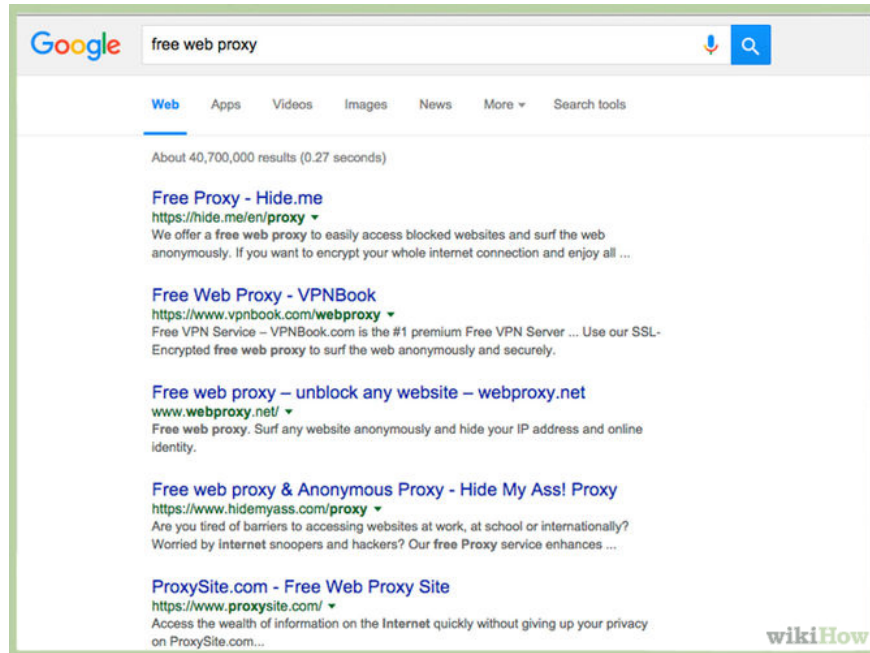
Google

free web proxy

Web Apps Videos Images News More ▾ Search tools

About 40,700,000 results (0.27 seconds)

Free Proxy - Hide.me
https://hide.me/en/proxy ▾
We offer a free web proxy to easily access blocked websites and surf the web anonymously. If you want to encrypt your whole internet connection and enjoy all ...

Free Web Proxy - VPNBook
https://www.vpnbook.com/webproxy ▾
Free VPN Service – VPNBook.com is the #1 premium Free VPN Server ... Use our SSL-Encrypted free web proxy to surf the web anonymously and securely.

Free web proxy – unblock any website – webproxy.net
www.webproxy.net/ ▾
Free web proxy. Surf any website anonymously and hide your IP address and online identity.

Free web proxy & Anonymous Proxy - Hide My Ass! Proxy
https://www.hidemyass.com/proxy ▾
Are you tired of barriers to accessing websites at work, at school or internationally? Worried by internet snoopers and hackers? Our free Proxy service enhances ...

ProxySite.com - Free Web Proxy Site
https://www.proxysite.com/ ▾
Access the wealth of information on the Internet quickly without giving up your privacy on ProxySite.com...

wikiHow